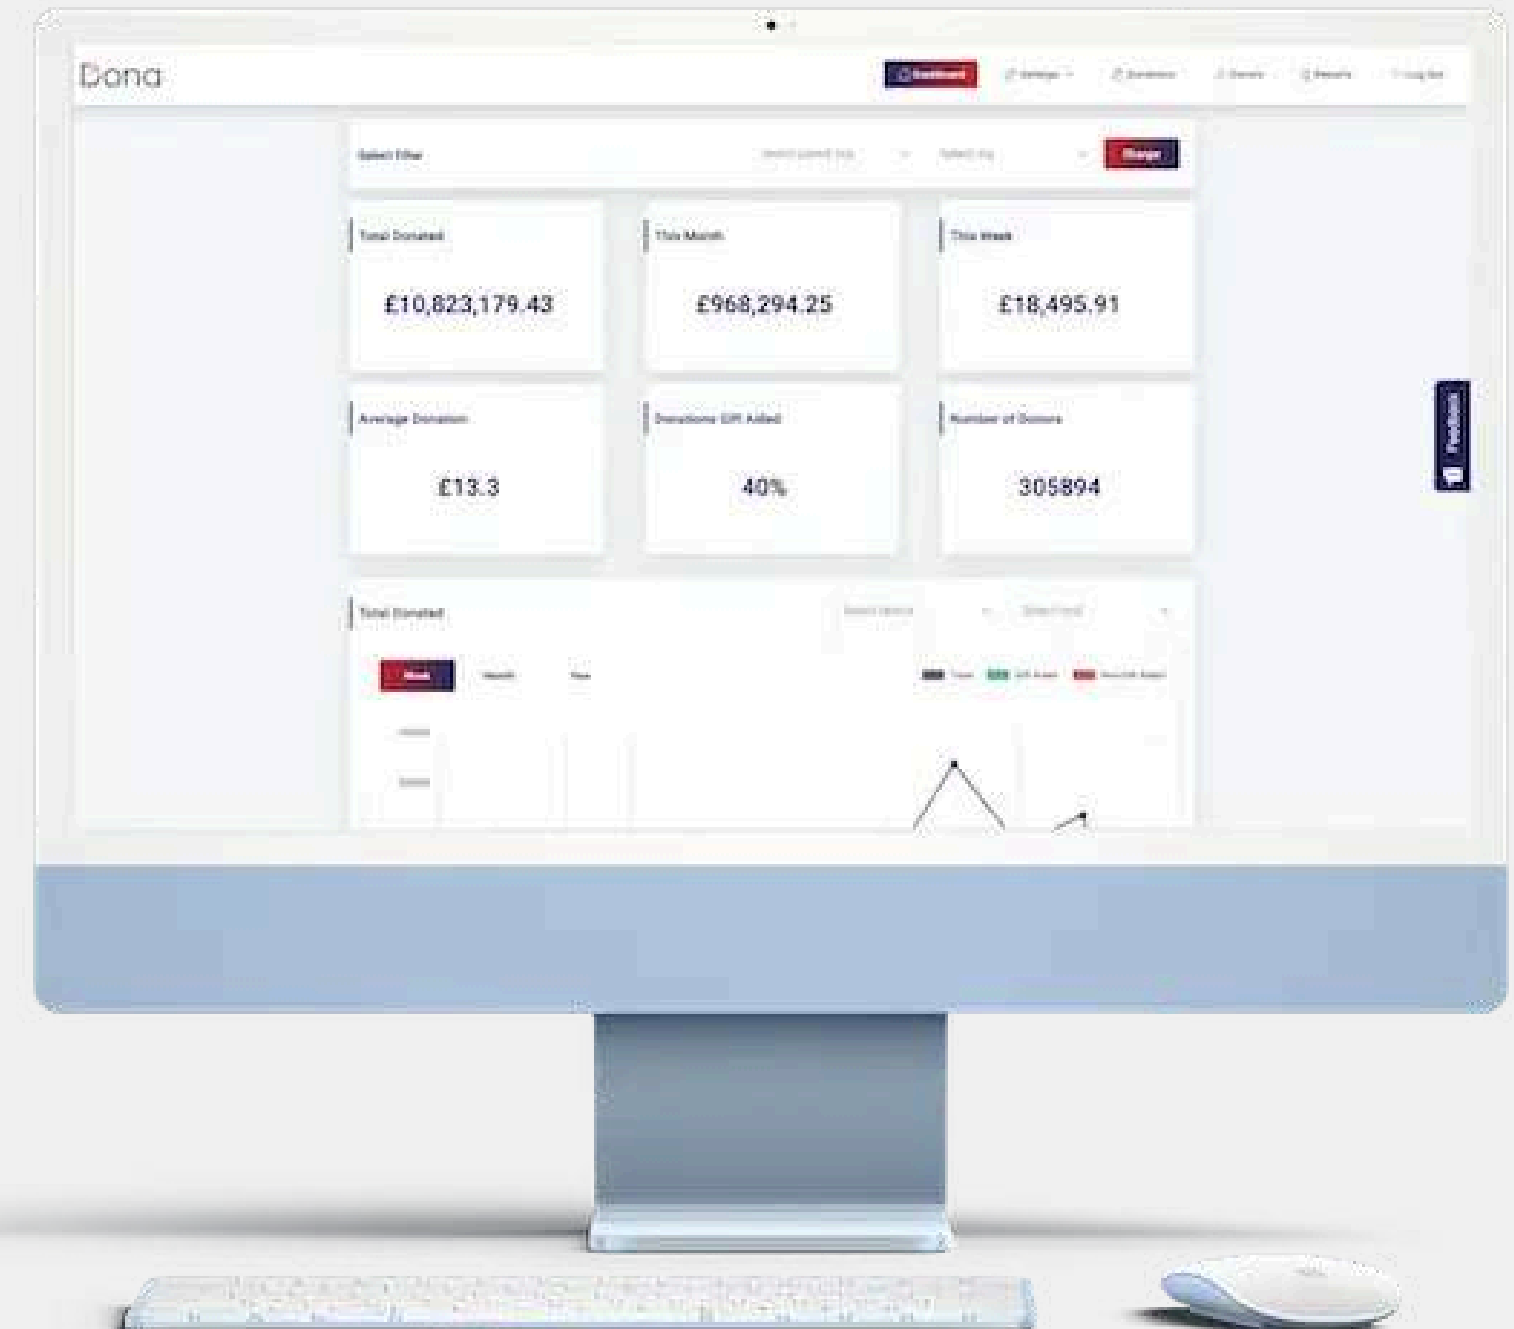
Dona

Dashboard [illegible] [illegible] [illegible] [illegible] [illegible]

Select Filter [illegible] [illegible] Charge

Total Donated
£10,823,179.43

This Month
£968,294.25

This Week
£18,495.91

Average Donation
£13.3

Donations Gift Aided
40%

Number of Donors
305894

Feedback

Total Donated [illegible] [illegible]

Week Month Year

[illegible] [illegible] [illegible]

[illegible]
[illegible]